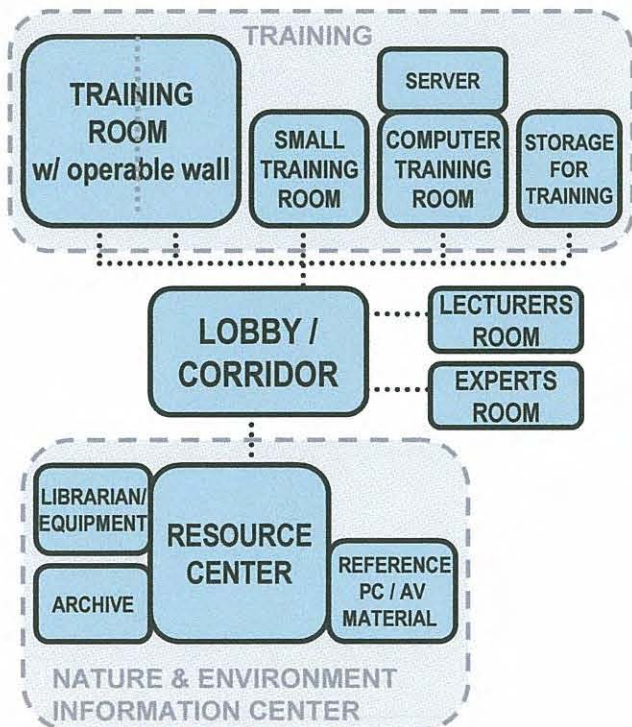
TRAINING

TRAINING ROOM w/ operable wall

SMALL TRAINING ROOM

SERVER

COMPUTER TRAINING ROOM

STORAGE FOR TRAINING

LOBBY / CORRIDOR

LECTURERS ROOM

EXPERTS ROOM

LIBRARIAN/ EQUIPMENT

RESOURCE CENTER

ARCHIVE

REFERENCE PC / AV MATERIAL

NATURE & ENVIRONMENT INFORMATION CENTER